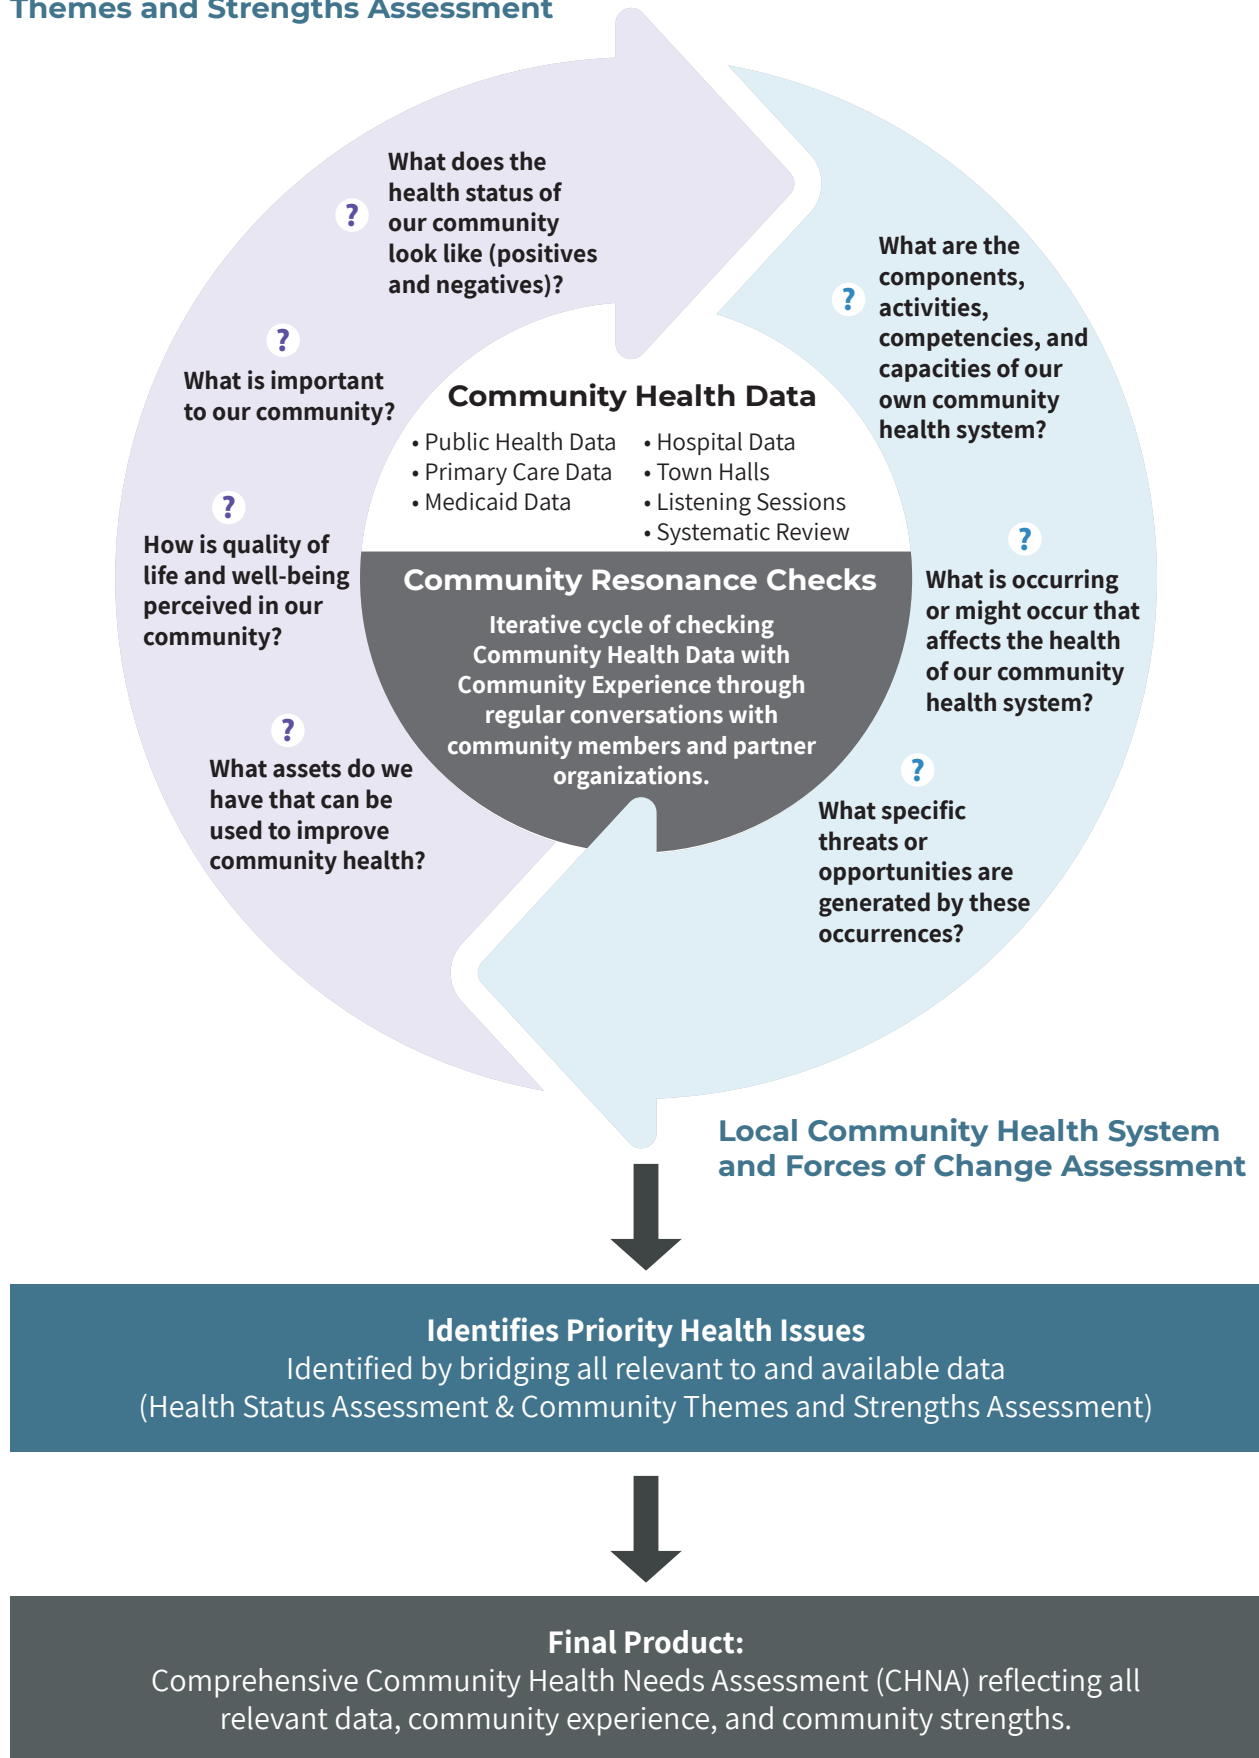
Themes and Strengths Assessment

?
What does the health status of our community look like (positives and negatives)?

?
What is important to our community?

?
How is quality of life and well-being perceived in our community?

?
What assets do we have that can be used to improve community health?

Community Health Data
• Public Health Data
• Primary Care Data
• Medicaid Data
• Hospital Data
• Town Halls
• Listening Sessions
• Systematic Review

Community Resonance Checks
Iterative cycle of checking Community Health Data with Community Experience through regular conversations with community members and partner organizations.

?
What are the components, activities, competencies, and capacities of our own community health system?

?
What is occurring or might occur that affects the health of our community health system?

?
What specific threats or opportunities are generated by these occurrences?

Local Community Health System and Forces of Change Assessment

Identifies Priority Health Issues
Identified by bridging all relevant to and available data
(Health Status Assessment & Community Themes and Strengths Assessment)

Final Product:
Comprehensive Community Health Needs Assessment (CHNA) reflecting all relevant data, community experience, and community strengths.